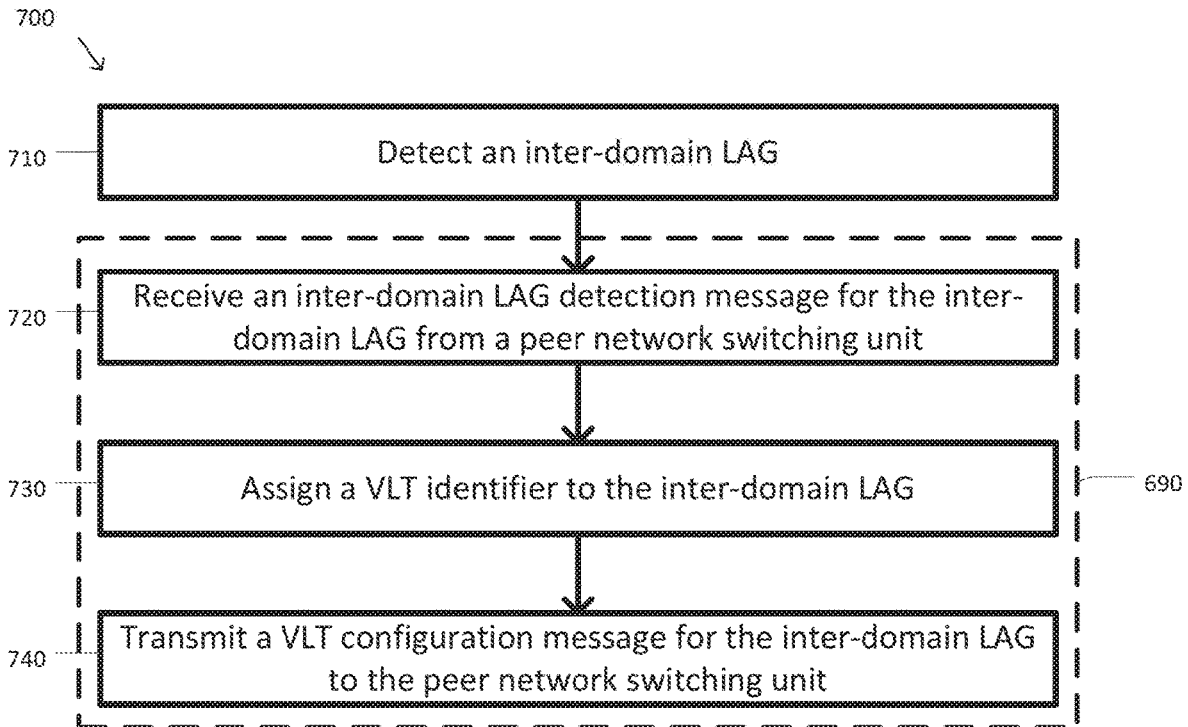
700

710 Detect an inter-domain LAG

720 Receive an inter-domain LAG detection message for the inter-domain LAG from a peer network switching unit

730 Assign a VLT identifier to the inter-domain LAG

690

740 Transmit a VLT configuration message for the inter-domain LAG to the peer network switching unit